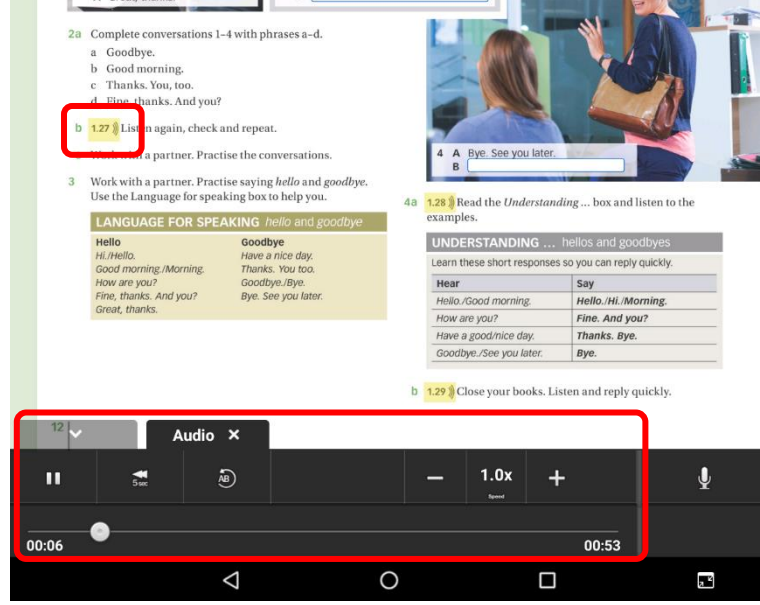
2a Complete conversations 1–4 with phrases a–d.

a Goodbye.
b Good morning.
c Thanks. You, too.
d Fine, thanks. And you?

b 1.27 Listen again, check and repeat.

c Work with a partner. Practise the conversations.

3 Work with a partner. Practise saying *hello* and *goodbye*. Use the Language for speaking box to help you.

LANGUAGE FOR SPEAKING hello and goodbye

| Hello | Goodbye |
|---|---|
| Hi./Hello. | Have a nice day. |
| Good morning./Morning. | Thanks. You too. |
| How are you? | Goodbye./Bye. |
| Fine, thanks. And you? | Bye. See you later. |
| Great, thanks. | |

4 A Bye. See you later.
B

4a 1.28 Read the *Understanding ...* box and listen to the examples.

UNDERSTANDING ... hellos and goodbyes

Learn these short responses so you can reply quickly.

| Hear | Say |
|---|---|
| Hello./Good morning. | Hello./Hi./Morning. |
| How are you? | Fine. And you? |
| Have a good/nice day. | Thanks. Bye. |
| Goodbye./See you later. | Bye. |

b 1.29 Close your books. Listen and reply quickly.

12

Audio ×

5sec

AB

1.0x
Speed

00:06
00:53